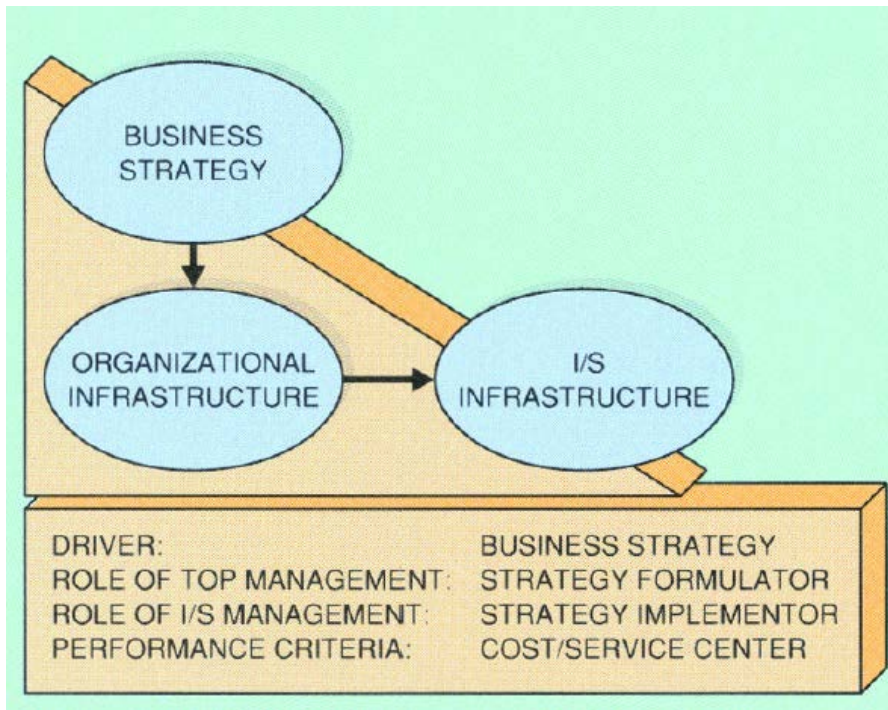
BUSINESS STRATEGY

ORGANIZATIONAL INFRASTRUCTURE

I/S INFRASTRUCTURE

| | |
|---|---|
| DRIVER: | BUSINESS STRATEGY |
| ROLE OF TOP MANAGEMENT: | STRATEGY FORMULATOR |
| ROLE OF I/S MANAGEMENT: | STRATEGY IMPLEMENTOR |
| PERFORMANCE CRITERIA: | COST/SERVICE CENTER |